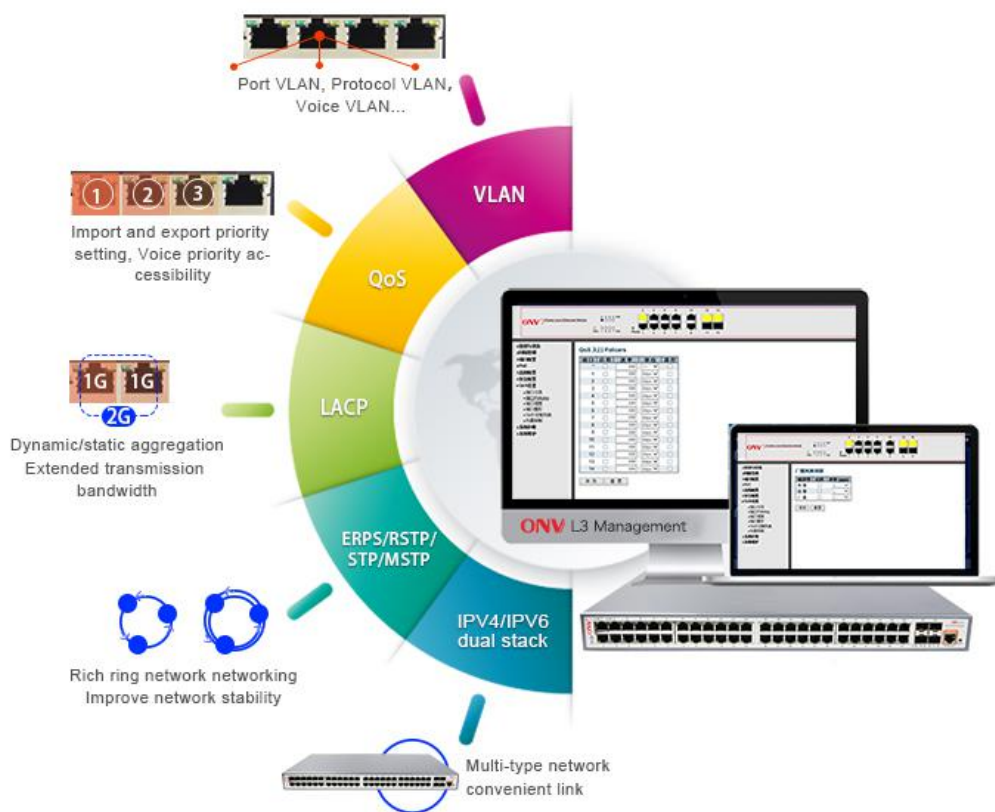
Port VLAN, Protocol VLAN, Voice VLAN...

1 2 3

Import and export priority setting, Voice priority accessibility

1G 1G
2G

Dynamic/static aggregation
Extended transmission bandwidth

Rich ring network networking
Improve network stability

Multi-type network convenient link

VLAN

QoS

LACP

ERPS/RSTP/STP/MSTP

IPV4/IPV6 dual stack

ONV L3 Management